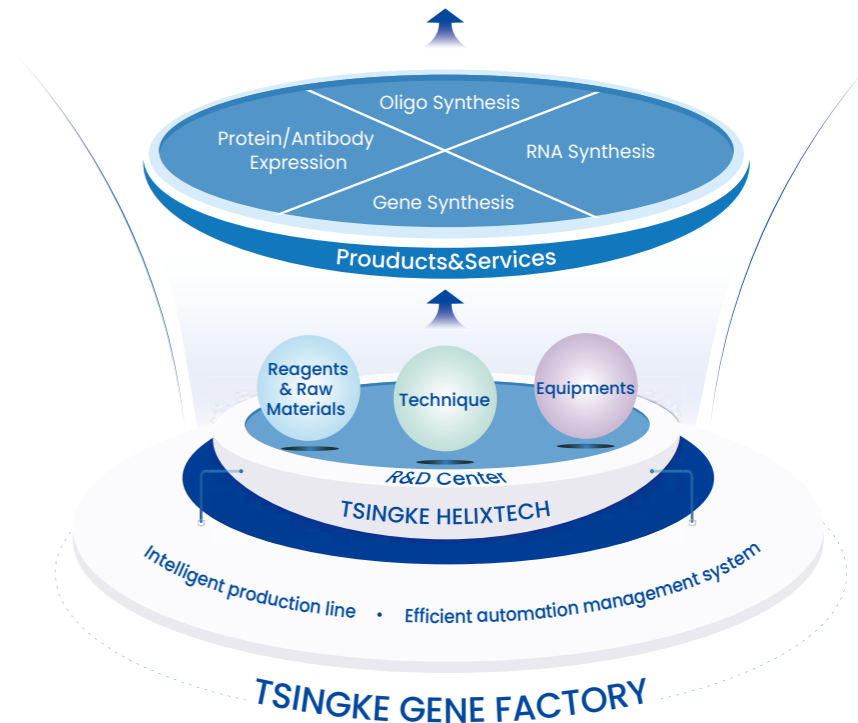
Oligo Synthesis

Protein/Antibody Expression

RNA Synthesis

Gene Synthesis

Prouducts&Services

Reagents & Raw Materials

Technique

Equipments

R&D Center

TSINGKE HELIXTECH

Intelligent production line • Efficient automation management system

TSINGKE GENE FACTORY